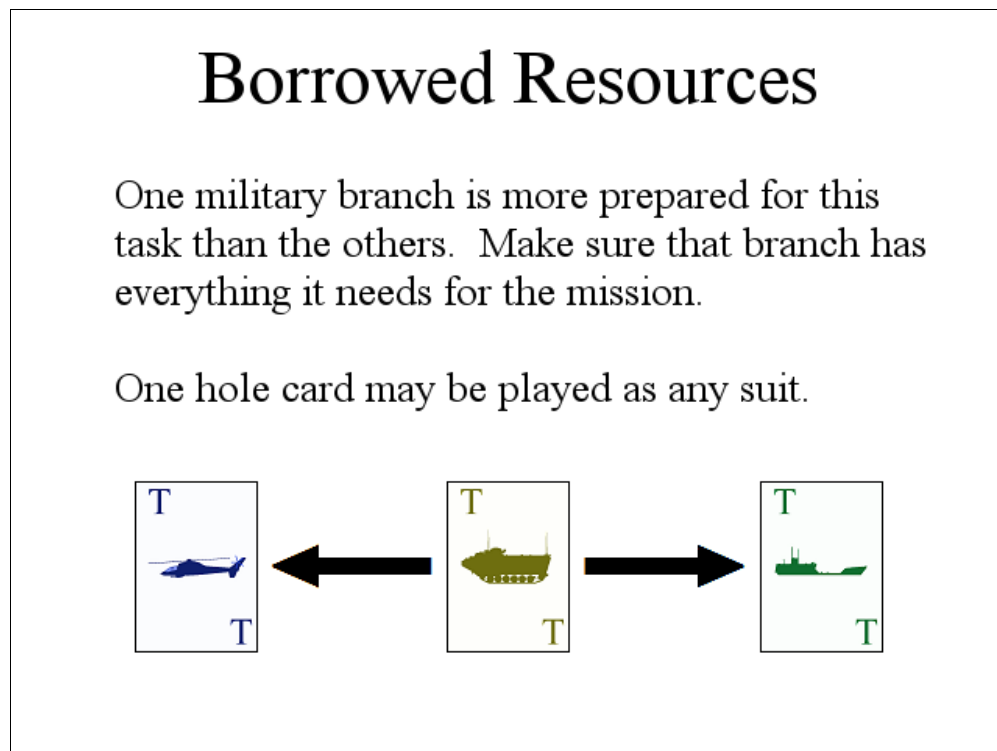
Borrowed Resources

One military branch is more prepared for this task than the others. Make sure that branch has everything it needs for the mission.

One hole card may be played as any suit.

T
T

T
T

T
T